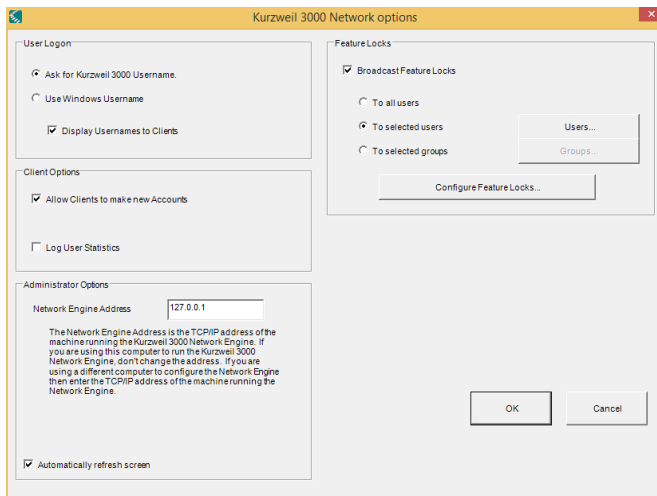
Kurzweil 3000 Network options

User Logon

Ask for Kurzweil 3000 Username.

Use Windows Username

Display Usernames to Clients

Client Options

Allow Clients to make new Accounts

Log User Statistics

Administrator Options

Network Engine Address 127.0.0.1

The Network Engine Address is the TCP/IP address of the machine running the Kurzweil 3000 Network Engine. If you are using this computer to run the Kurzweil 3000 Network Engine, don't change the address. If you are using a different computer to configure the Network Engine then enter the TCP/IP address of the machine running the Network Engine.

Automatically refresh screen

Feature Locks

Broadcast Feature Locks

To all users

To selected users

Users...

To selected groups

Groups...

Configure Feature Locks...

OK

Cancel